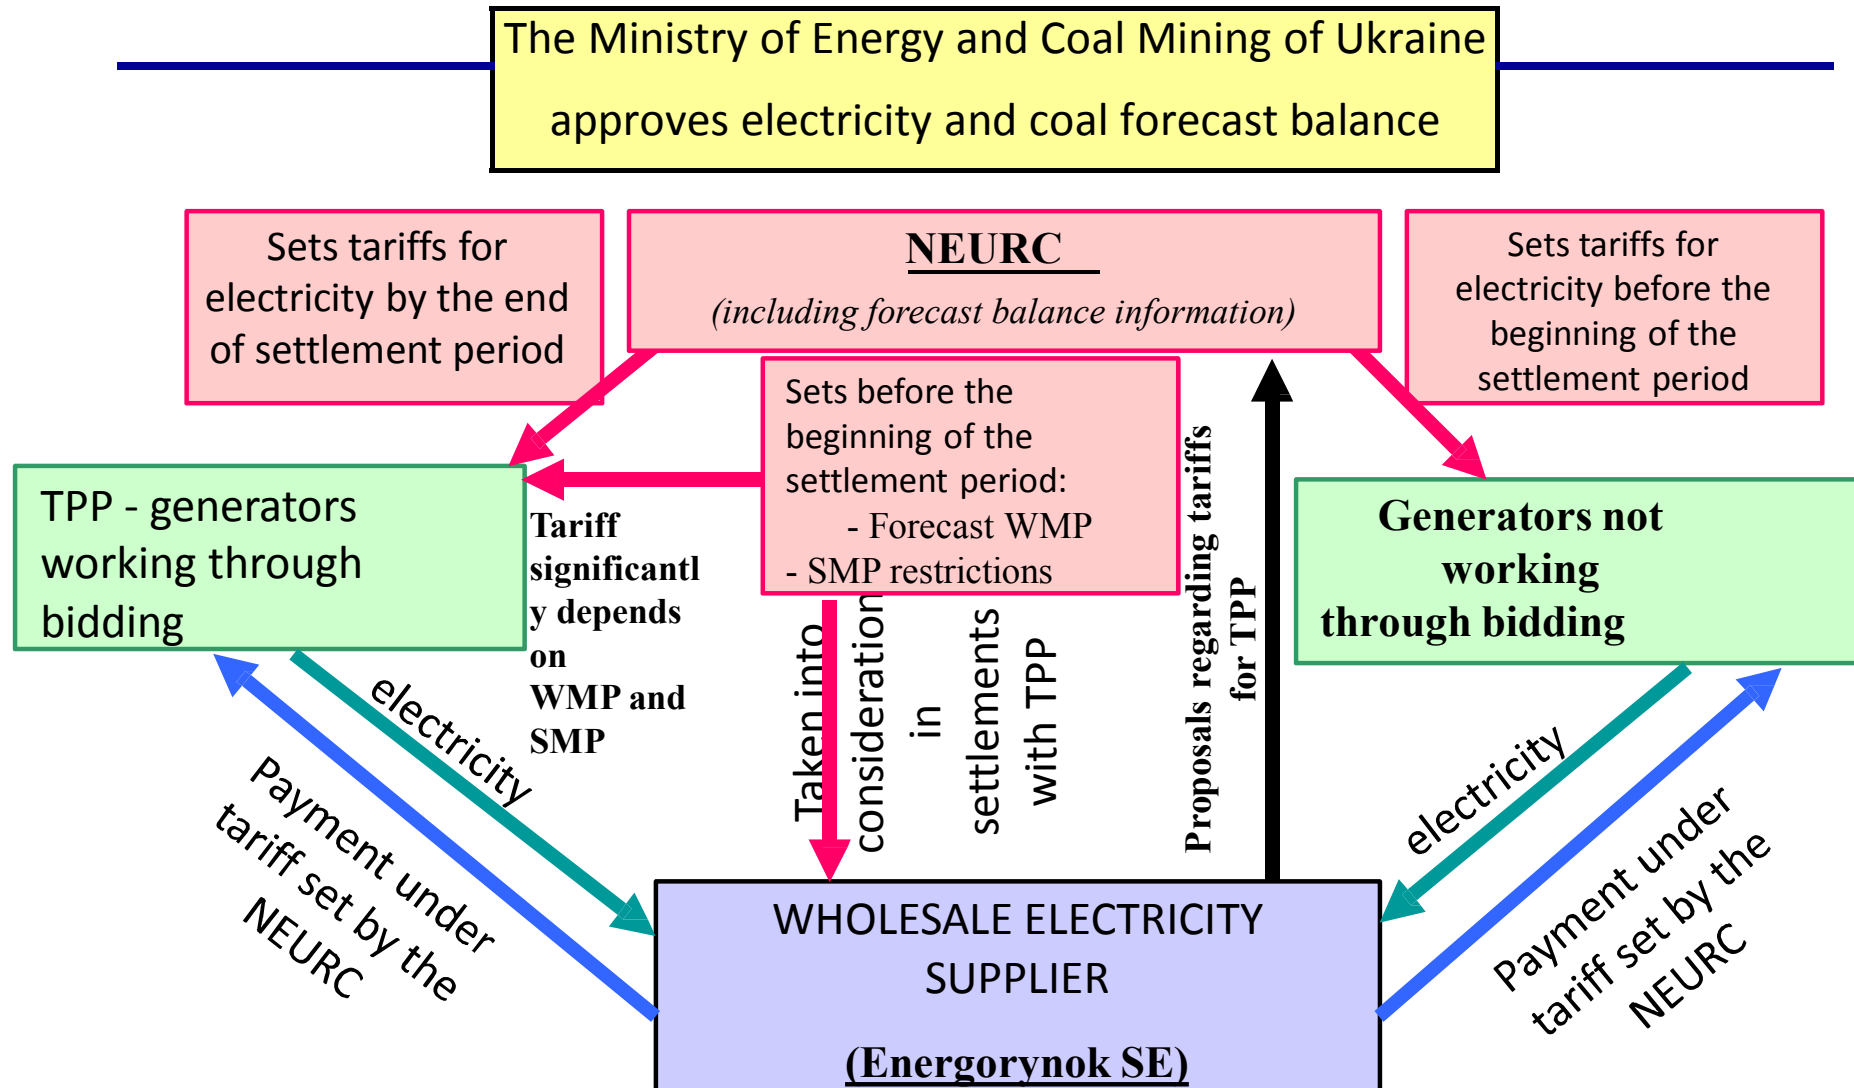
The Ministry of Energy and Coal Mining of Ukraine approves electricity and coal forecast balance

Sets tariffs for electricity by the end of settlement period

NEURC
(including forecast balance information)

Sets tariffs for electricity before the beginning of the settlement period

Sets before the beginning of the settlement period:
- Forecast WMP
- SMP restrictions

TPP - generators working through bidding

Tariff significantly depends on WMP and SMP

Taken into consideration in settlements with TPP

Proposals regarding tariffs for TPP

Generators not working through bidding

electricity

Payment under tariff set by the NEURC

electricity

Payment under tariff set by the NEURC

WHOLESALE ELECTRICITY SUPPLIER
(Energorynok SE)